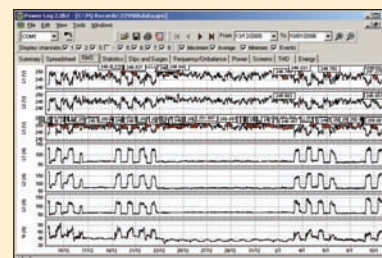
Power Log 2.0b1 - [C:\PQ Records\27990data.pqm]
File Edit View Tools Window
COM1
Display channels
Maximum Average Minimum Events
Summary Spreadsheet RMS Statistics Dips and Surges Frequency/Unbalance Power Screens THD Energy
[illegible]